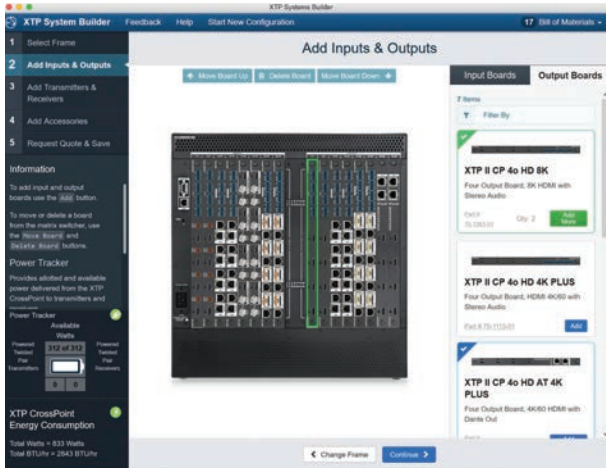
XTP Systems Builder

XTP System Builder   Feedback   Help   Start New Configuration   17 Bill of Materials

1 Select Frame

2 Add Inputs & Outputs

3 Add Transmitters & Receivers

4 Add Accessories

5 Request Quote & Save

Information

To add input and output boards use the Add button.

To move or delete a board from the matrix switcher, use the Move Board and Delete Board buttons.

Power Tracker

Provides allotted and available power delivered from the XTP CrossPoint to transmitters and

Power Tracker

Available Watts

Powered Twisted Pair Transmitters   312 of 312   Powered Twisted Pair Receivers

0   0

XTP CrossPoint Energy Consumption

Total Watts = 833 Watts
Total BTU/hr = 2843 BTU/hr

Add Inputs & Outputs

Move Board Up   Delete Board   Move Board Down

Input Boards   Output Boards

7 Items

Filter By

XTP II CP 4o HD 8K

Four Output Board, 8K HDMI with Stereo Audio

Part #
70-1263-01   Qty: 2   Add More

XTP II CP 4o HD 4K PLUS

Four Output Board, HDMI 4K/60 with Stereo Audio

Part # 70-1113-01   Add

XTP II CP 4o HD AT 4K PLUS

Four Output Board, 4K/60 HDMI with Dante Out

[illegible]

Change Frame   Continue